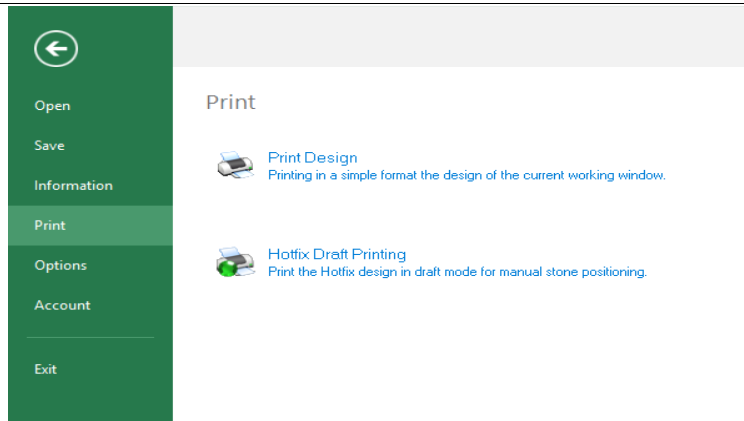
Open

Save

Information

Print

Options

Account

Exit

Print

Print Design
Printing in a simple format the design of the current working window.

Hotfix Draft Printing
Print the Hotfix design in draft mode for manual stone positioning.